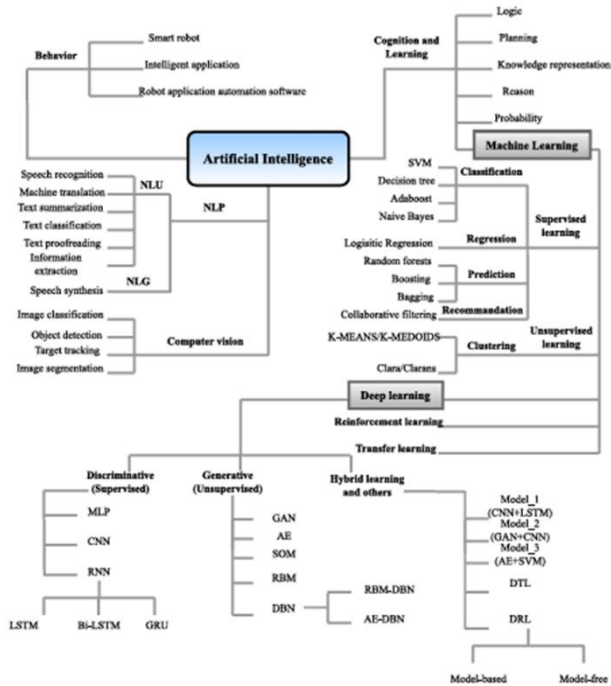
Behavior
Smart robot
Intelligent application
Robot application automation software

Cognition and Learning
Logic
Planning
Knowledge representation
Reason
Probability

Artificial Intelligence

Machine Learning

Speech recognition
Machine translation
Text summarization
Text classification
Text proofreading
Information extraction
Speech synthesis
NLU
NLG
NLP

Image classification
Object detection
Target tracking
Image segmentation
Computer vision

SVM
Decision tree
Adaboost
Naive Bayes
Classification
Logisitic Regression
Regression
Random forests
Boosting
Bagging
Prediction
Collaborative filtering
Recommandation
Supervised learning

K-MEANS/K-MEDOIDS
Clara/Clarans
Clustering
Unsupervised learning

Deep learning
Reinforcement learning
Transfer learning

Discriminative (Supervised)
MLP
CNN
RNN
LSTM
Bi-LSTM
GRU

Generative (Unsupervised)
GAN
AE
SOM
RBM
DBN
RBM-DBN
AE-DBN

Hybrid learning and others
Model_1 (CNN+LSTM)
Model_2 (GAN+CNN)
Model_3 (AE+SVM)
DTL
DRL
Model-based
Model-free